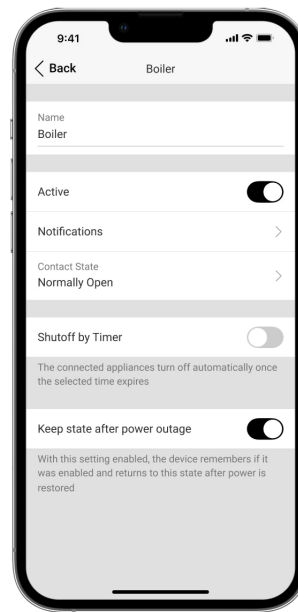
9:41

Back

Boiler

Name
Boiler

Active

Notifications

Contact State
Normally Open

Shutoff by Timer

The connected appliances turn off automatically once the selected time expires

Keep state after power outage

With this setting enabled, the device remembers if it was enabled and returns to this state after power is restored